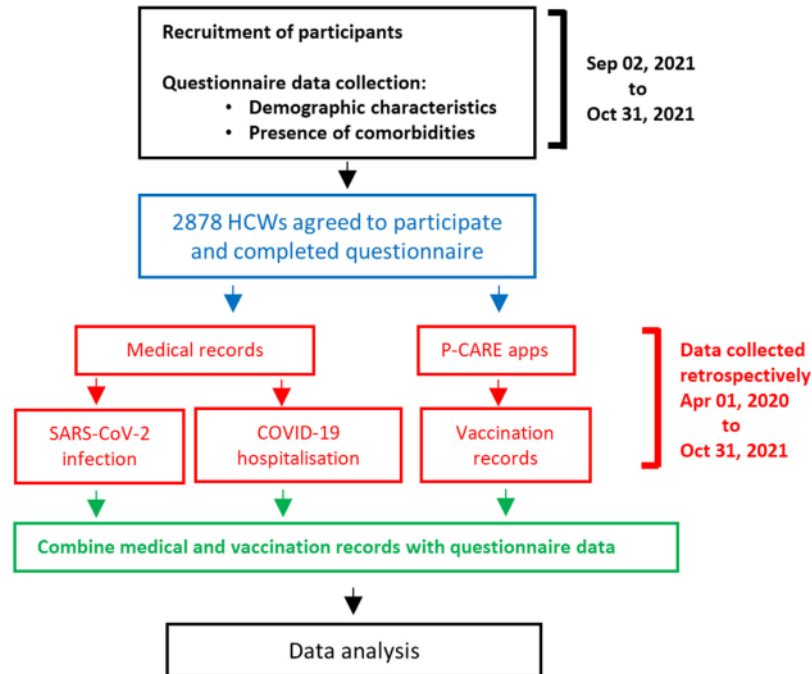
Recruitment of participants

Questionnaire data collection:
• Demographic characteristics
• Presence of comorbidities

Sep 02, 2021
to
Oct 31, 2021

2878 HCWs agreed to participate and completed questionnaire

Medical records

P-CARE apps

Data collected retrospectively
Apr 01, 2020
to
Oct 31, 2021

SARS-CoV-2 infection

COVID-19 hospitalisation

Vaccination records

Combine medical and vaccination records with questionnaire data

Data analysis